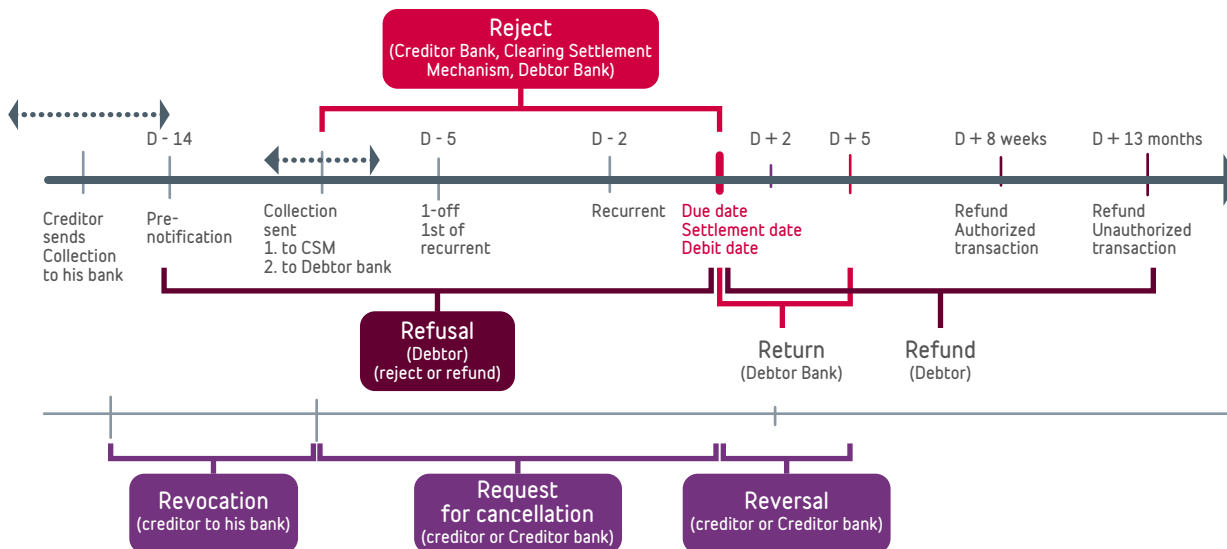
Reject
(Creditor Bank, Clearing Settlement Mechanism, Debtor Bank)

D - 14

D - 5

D - 2

D + 2

D + 5

D + 8 weeks

D + 13 months

Creditor sends Collection to his bank

Pre-notification

Collection sent
1. to CSM
2. to Debtor bank

1-off
1st of recurrent

Recurrent

Due date
Settlement date
Debit date

Refund Authorized transaction

Refund Unauthorized transaction

Refusal
(Debtor)
(reject or refund)

Return
(Debtor Bank)

Refund
(Debtor)

Revocation
(creditor to his bank)

Request for cancellation
(creditor or Creditor bank)

Reversal
(creditor or Creditor bank)